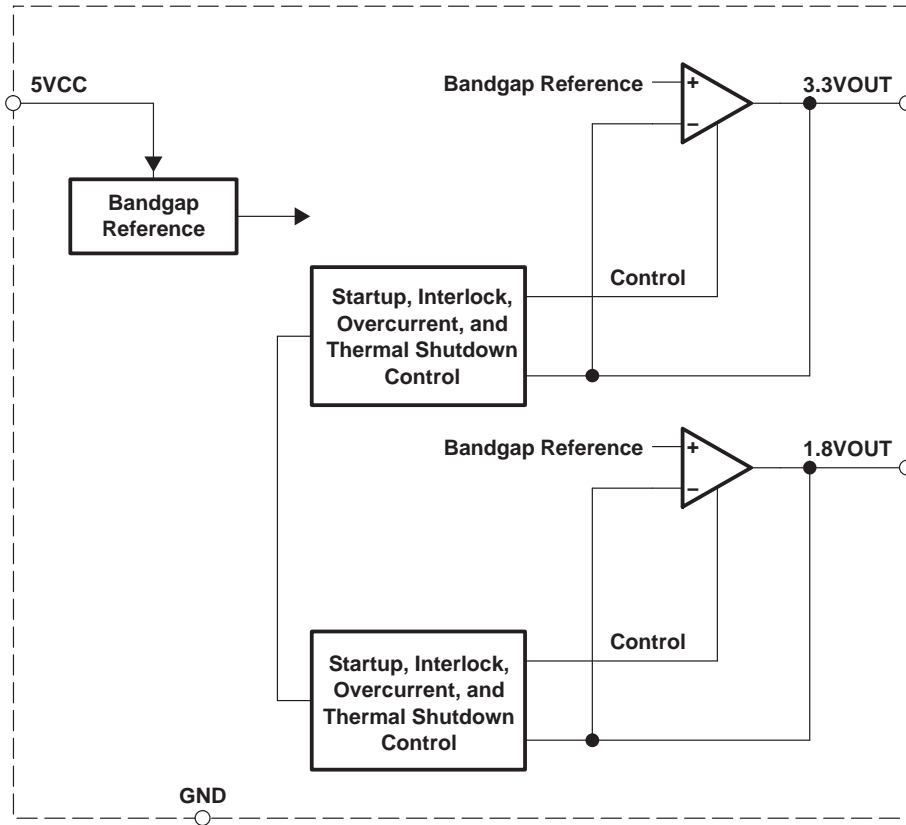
5VCC

Bandgap Reference

Bandgap Reference

+

−

3.3VOUT

Control

Startup, Interlock, Overcurrent, and Thermal Shutdown Control

Bandgap Reference

+

−

1.8VOUT

Control

Startup, Interlock, Overcurrent, and Thermal Shutdown Control

GND